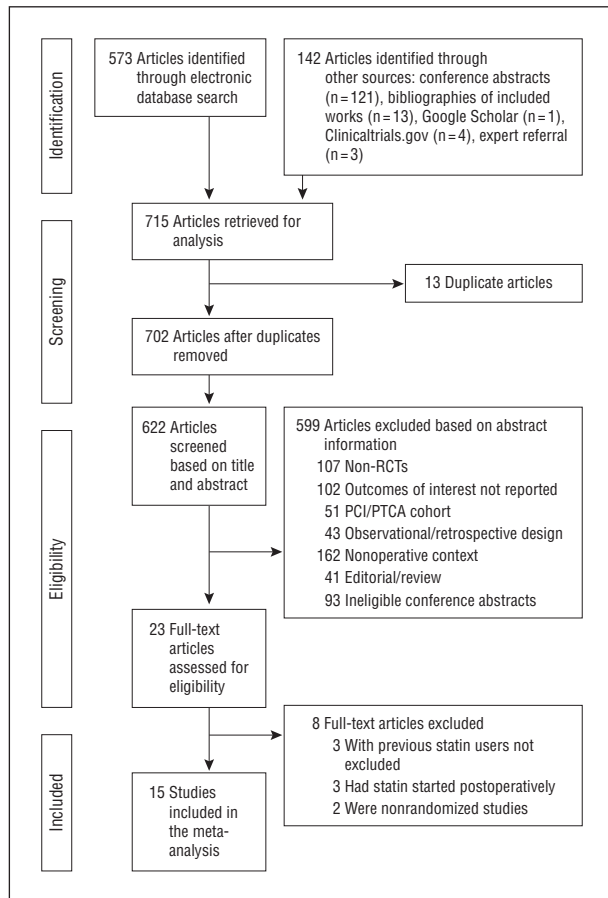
Identification

573 Articles identified through electronic database search

142 Articles identified through other sources: conference abstracts (n = 121), bibliographies of included works (n = 13), Google Scholar (n = 1), Clinicaltrials.gov (n = 4), expert referral (n = 3)

Screening

715 Articles retrieved for analysis

13 Duplicate articles

702 Articles after duplicates removed

Eligibility

622 Articles screened based on title and abstract

599 Articles excluded based on abstract information
107 Non-RCTs
102 Outcomes of interest not reported
51 PCI/PTCA cohort
43 Observational/retrospective design
162 Nonoperative context
41 Editorial/review
93 Ineligible conference abstracts

23 Full-text articles assessed for eligibility

Included

8 Full-text articles excluded
3 With previous statin users not excluded
3 Had statin started postoperatively
2 Were nonrandomized studies

15 Studies included in the meta-analysis